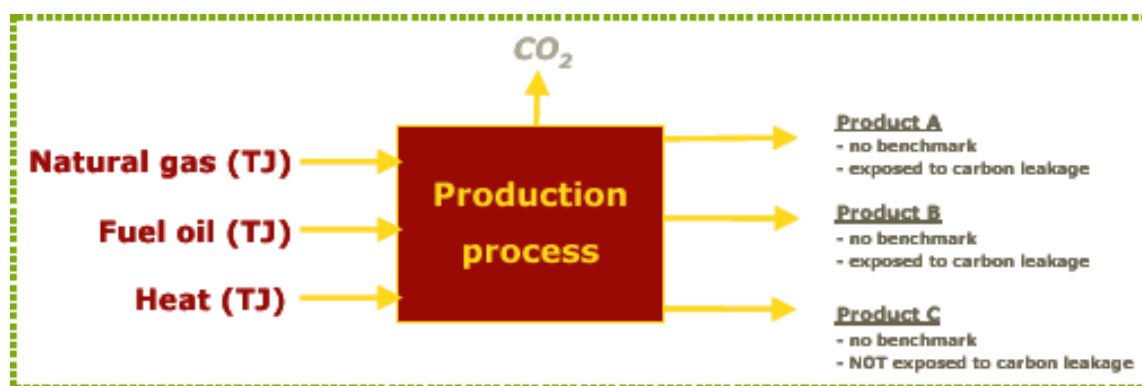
$CO_2$

Natural gas (TJ)

Fuel oil (TJ)

Heat (TJ)

Production process

Product A
- no benchmark
- exposed to carbon leakage

Product B
- no benchmark
- exposed to carbon leakage

Product C
- no benchmark
- NOT exposed to carbon leakage